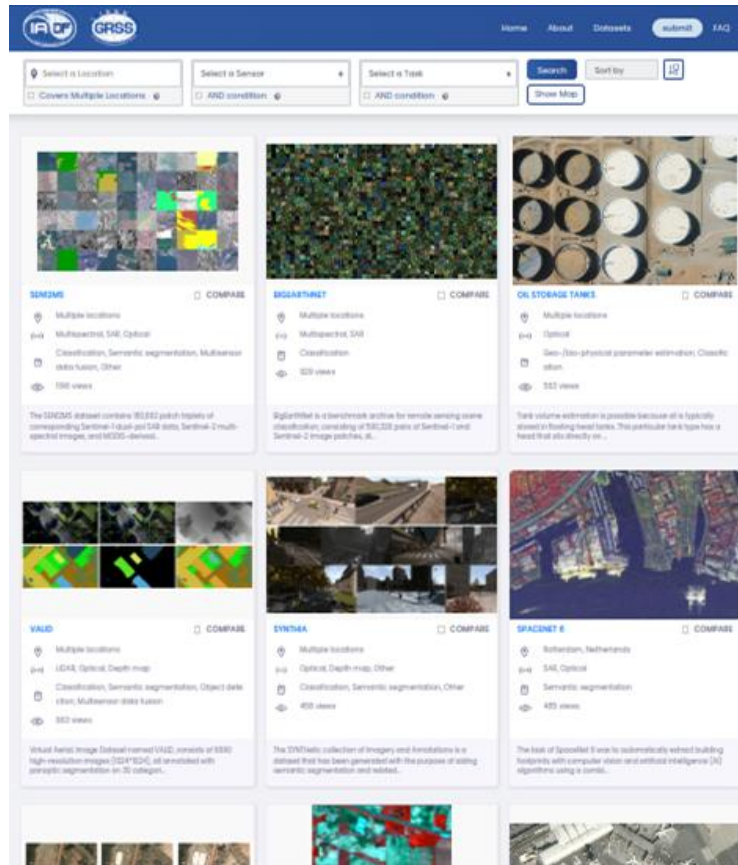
IADF GRSS

Home About Datasets submit FAQ

Select a Location
Covers Multiple locations

Select a Sensor
AND condition

Select a Task
AND condition

Search
Sort by
Show Map

SEN12MS
COMPARE
Multiple locations
Multispectral, SAR, Optical
Classification, Semantic segmentation, Multisensor data fusion, Other
1198 views
The SEN12MS dataset contains 180,662 patch triplets of corresponding Sentinel-1 dual-pol SAR data, Sentinel-2 multi-spectral images, and MODIS-derived...

BIGEARTHNET
COMPARE
Multiple locations
Multispectral, SAR
Classification
929 views
BigEarthNet is a benchmark archive for remote sensing scene classification, consisting of 590,326 pairs of Sentinel-1 and Sentinel-2 image patches, al...

OIL STORAGE TANKS
COMPARE
Multiple locations
Optical
Geo-/bio-physical parameter estimation, Classification
552 views
Tank volume estimation is possible because oil is typically stored in floating head tanks. This particular tank type has a head that sits directly on...

VAID
COMPARE
Multiple locations
UDAS, Optical, Depth map
Classification, Semantic segmentation, Object detection, Multisensor data fusion
563 views
Virtual Aerial Image Dataset named VAID, consists of 6690 high-resolution images (1024*1024), all annotated with panoptic segmentation on 30 categori...

SYNTHIA
COMPARE
Multiple locations
Optical, Depth map, Other
Classification, Semantic segmentation, Other
458 views
The SYNTHetic collection of Imagery and Annotations is a dataset that has been generated with the purpose of aiding semantic segmentation and related...

SPACENET 6
COMPARE
Rotterdam, Netherlands
SAR, Optical
Semantic segmentation
485 views
The task of SpaceNet 6 was to automatically extract building footprints with computer vision and artificial intelligence (AI) algorithms using a combi...